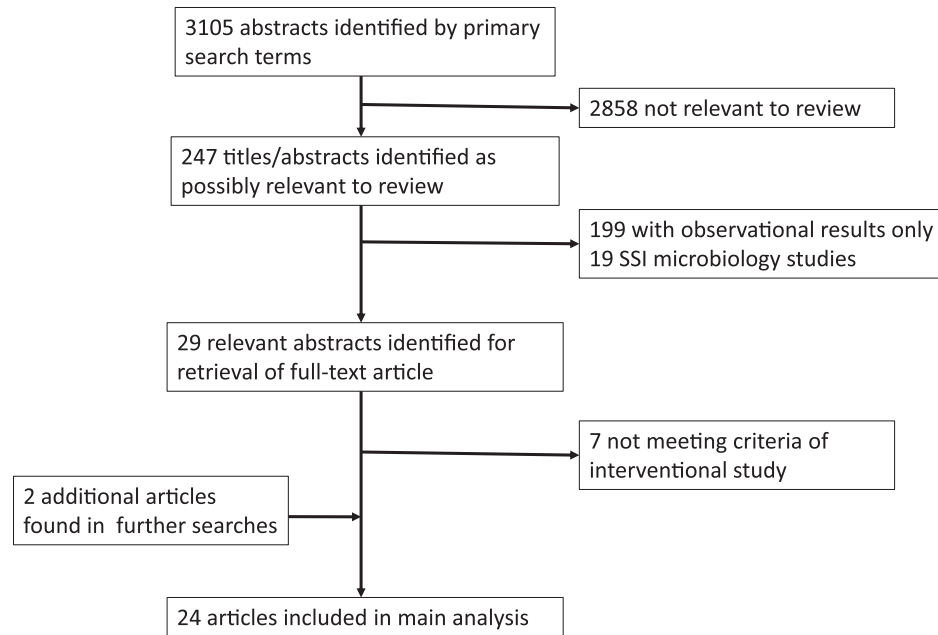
3105 abstracts identified by primary search terms

2858 not relevant to review

247 titles/abstracts identified as possibly relevant to review

199 with observational results only
19 SSI microbiology studies

29 relevant abstracts identified for retrieval of full-text article

7 not meeting criteria of interventional study

2 additional articles found in further searches

24 articles included in main analysis